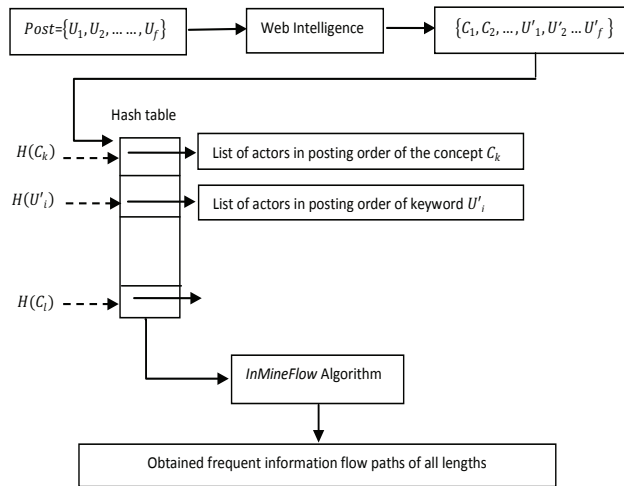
$Post$=$\{U_1, U_2, \dots \dots, U_f\}$

Web Intelligence

$\{C_1, C_2, \dots, U'_1, U'_2 \dots U'_f\}$

Hash table

$H(C_k)$

List of actors in posting order of the concept $C_k$

$H(U'_i)$

List of actors in posting order of keyword $U'_i$

$H(C_l)$

*InMineFlow* Algorithm

Obtained frequent information flow paths of all lengths